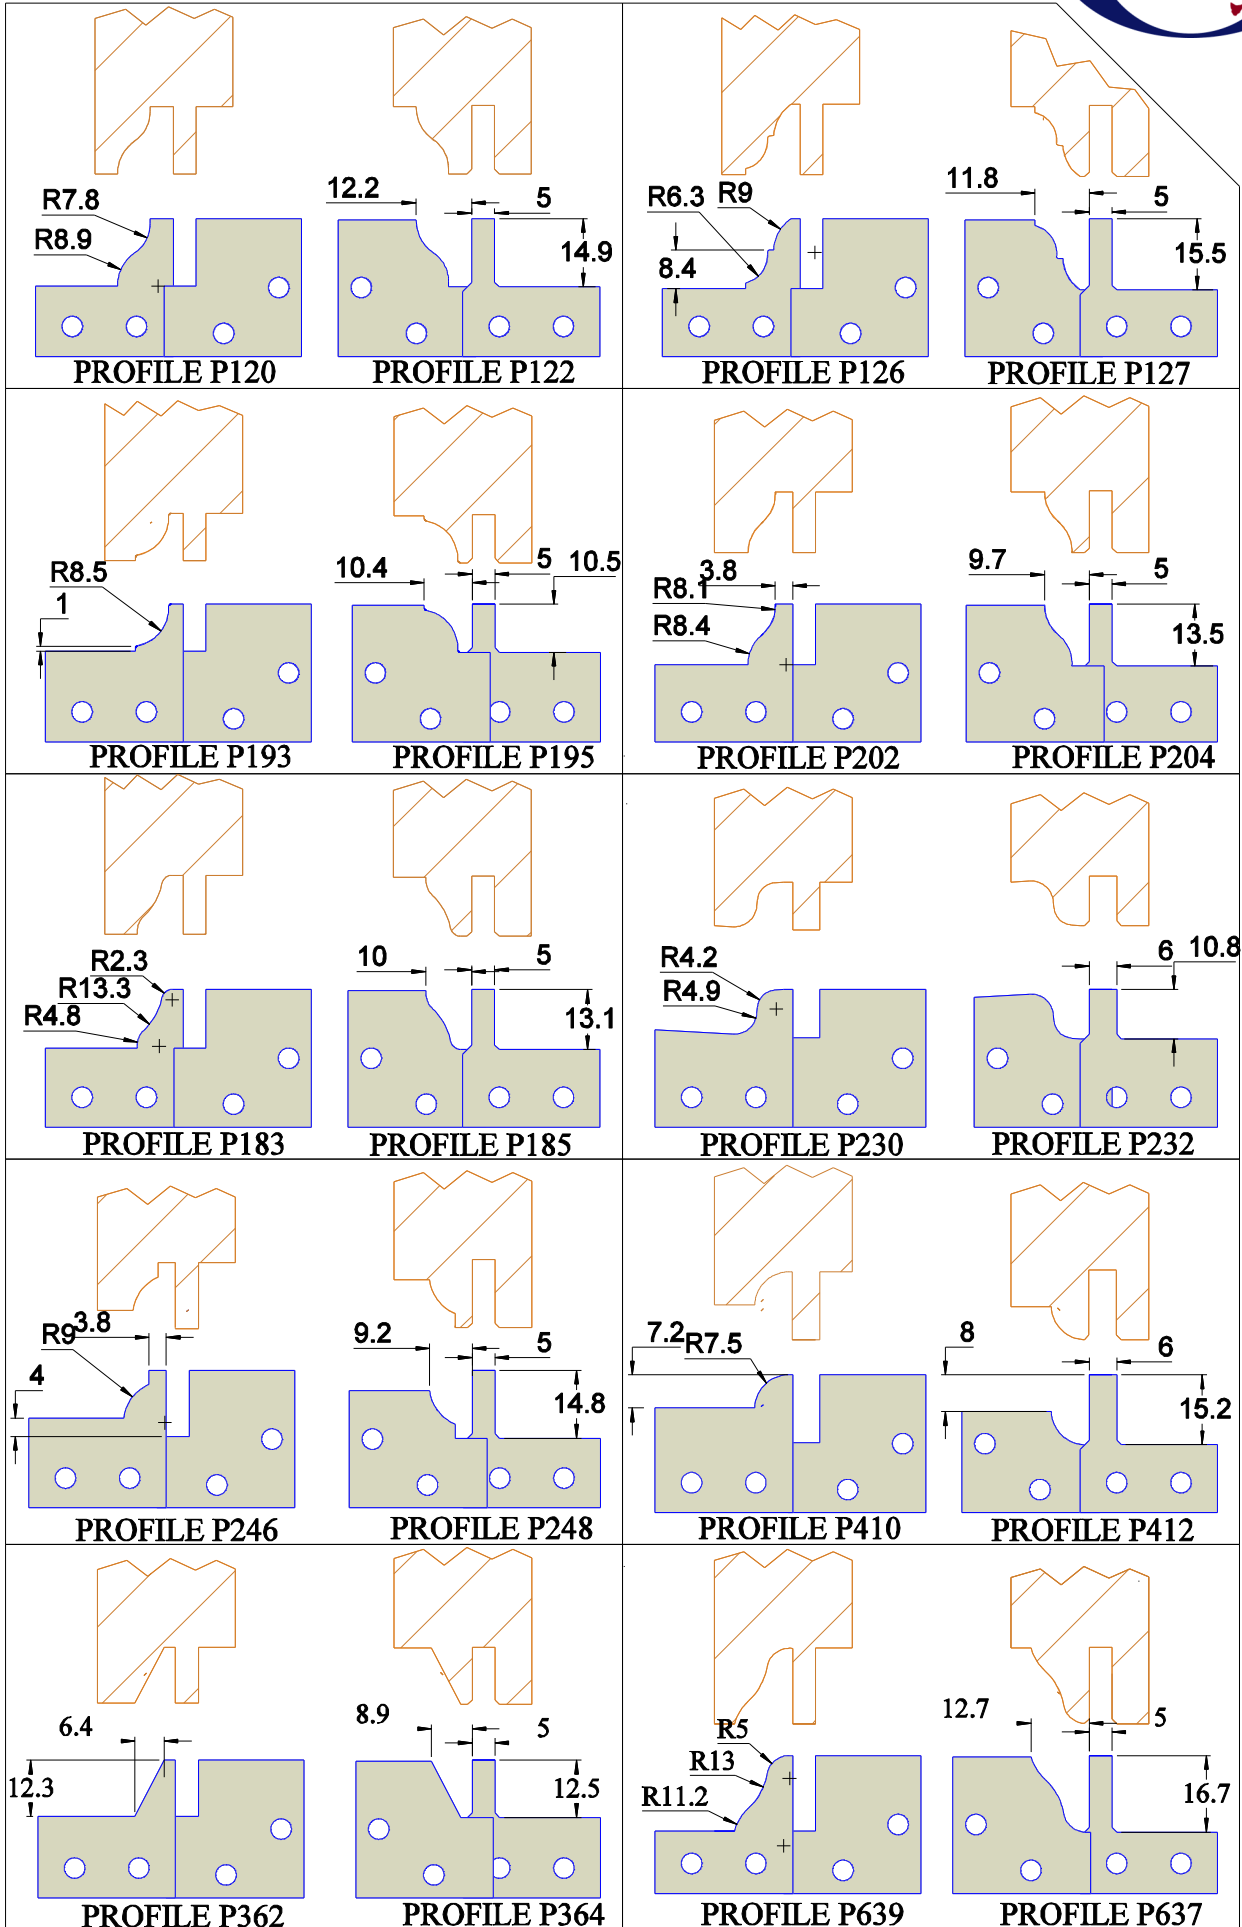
R7.8
R8.9
PROFILE P120

12.2
5
14.9
PROFILE P122

R6.3 R9
8.4
PROFILE P126

11.8
5
15.5
PROFILE P127

R8.5
1
PROFILE P193

10.4
5 10.5
PROFILE P195

3.8
R8.1
R8.4
PROFILE P202

9.7
5
13.5
PROFILE P204

R2.3
R13.3
R4.8
PROFILE P183

10
5
13.1
PROFILE P185

R4.2
R4.9
PROFILE P230

6 10.8
PROFILE P232

R9 3.8
4
PROFILE P246

9.2
5
14.8
PROFILE P248

7.2 R7.5
PROFILE P410

8
6
15.2
PROFILE P412

6.4
12.3
PROFILE P362

8.9
5
12.5
PROFILE P364

R5
R13
R11.2
PROFILE P639

12.7
5
16.7
PROFILE P637